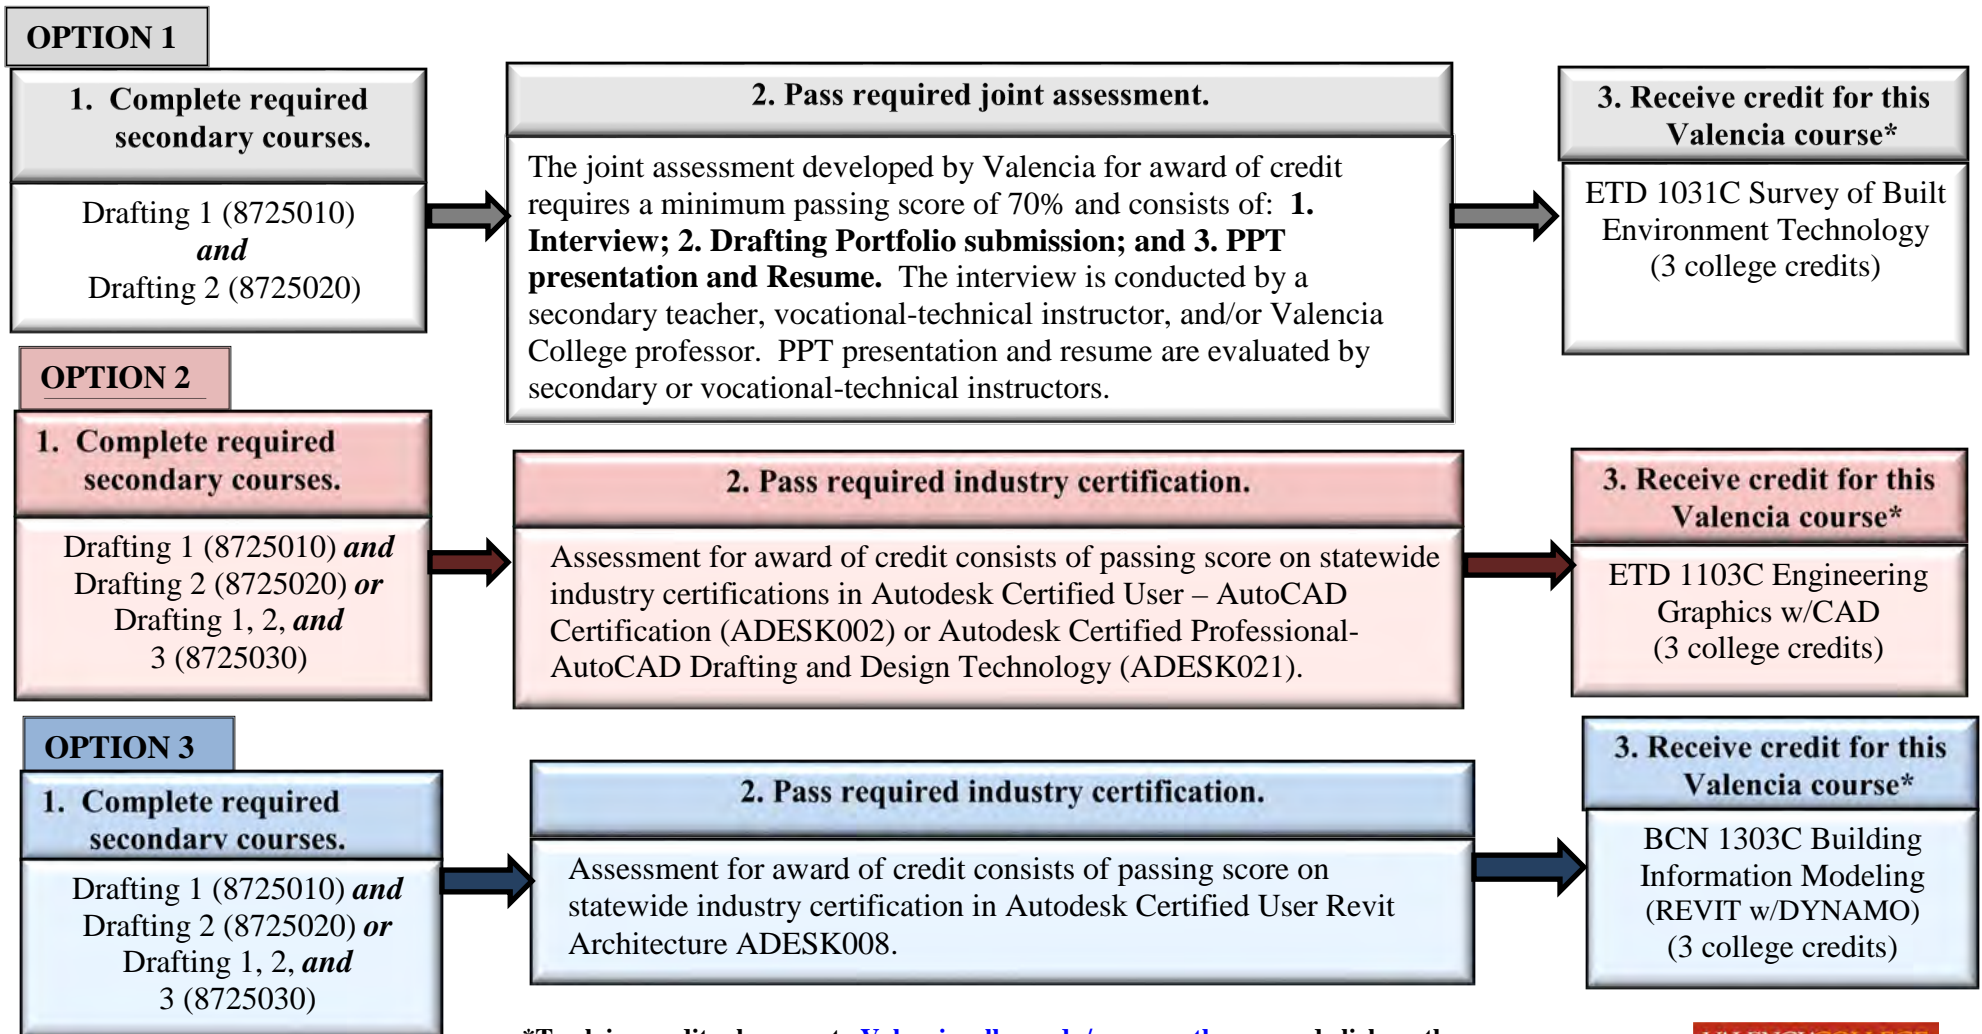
OPTION 1

1. Complete required secondary courses.

Drafting 1 (8725010) *and* Drafting 2 (8725020)

2. Pass required joint assessment.

The joint assessment developed by Valencia for award of credit requires a minimum passing score of 70% and consists of: **1. Interview; 2. Drafting Portfolio submission; and 3. PPT presentation and Resume.** The interview is conducted by a secondary teacher, vocational-technical instructor, and/or Valencia College professor. PPT presentation and resume are evaluated by secondary or vocational-technical instructors.

3. Receive credit for this Valencia course*

ETD 1031C Survey of Built Environment Technology (3 college credits)

OPTION 2

1. Complete required secondary courses.

Drafting 1 (8725010) *and* Drafting 2 (8725020) *or* Drafting 1, 2, *and* 3 (8725030)

2. Pass required industry certification.

Assessment for award of credit consists of passing score on statewide industry certifications in Autodesk Certified User – AutoCAD Certification (ADESK002) or Autodesk Certified Professional-AutoCAD Drafting and Design Technology (ADESK021).

3. Receive credit for this Valencia course*

ETD 1103C Engineering Graphics w/CAD (3 college credits)

OPTION 3

1. Complete required secondary courses.

Drafting 1 (8725010) *and* Drafting 2 (8725020) *or* Drafting 1, 2, *and* 3 (8725030)

2. Pass required industry certification.

Assessment for award of credit consists of passing score on statewide industry certification in Autodesk Certified User Revit Architecture ADESK008.

3. Receive credit for this Valencia course*

BCN 1303C Building Information Modeling (REVIT w/DYNAMO) (3 college credits)

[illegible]